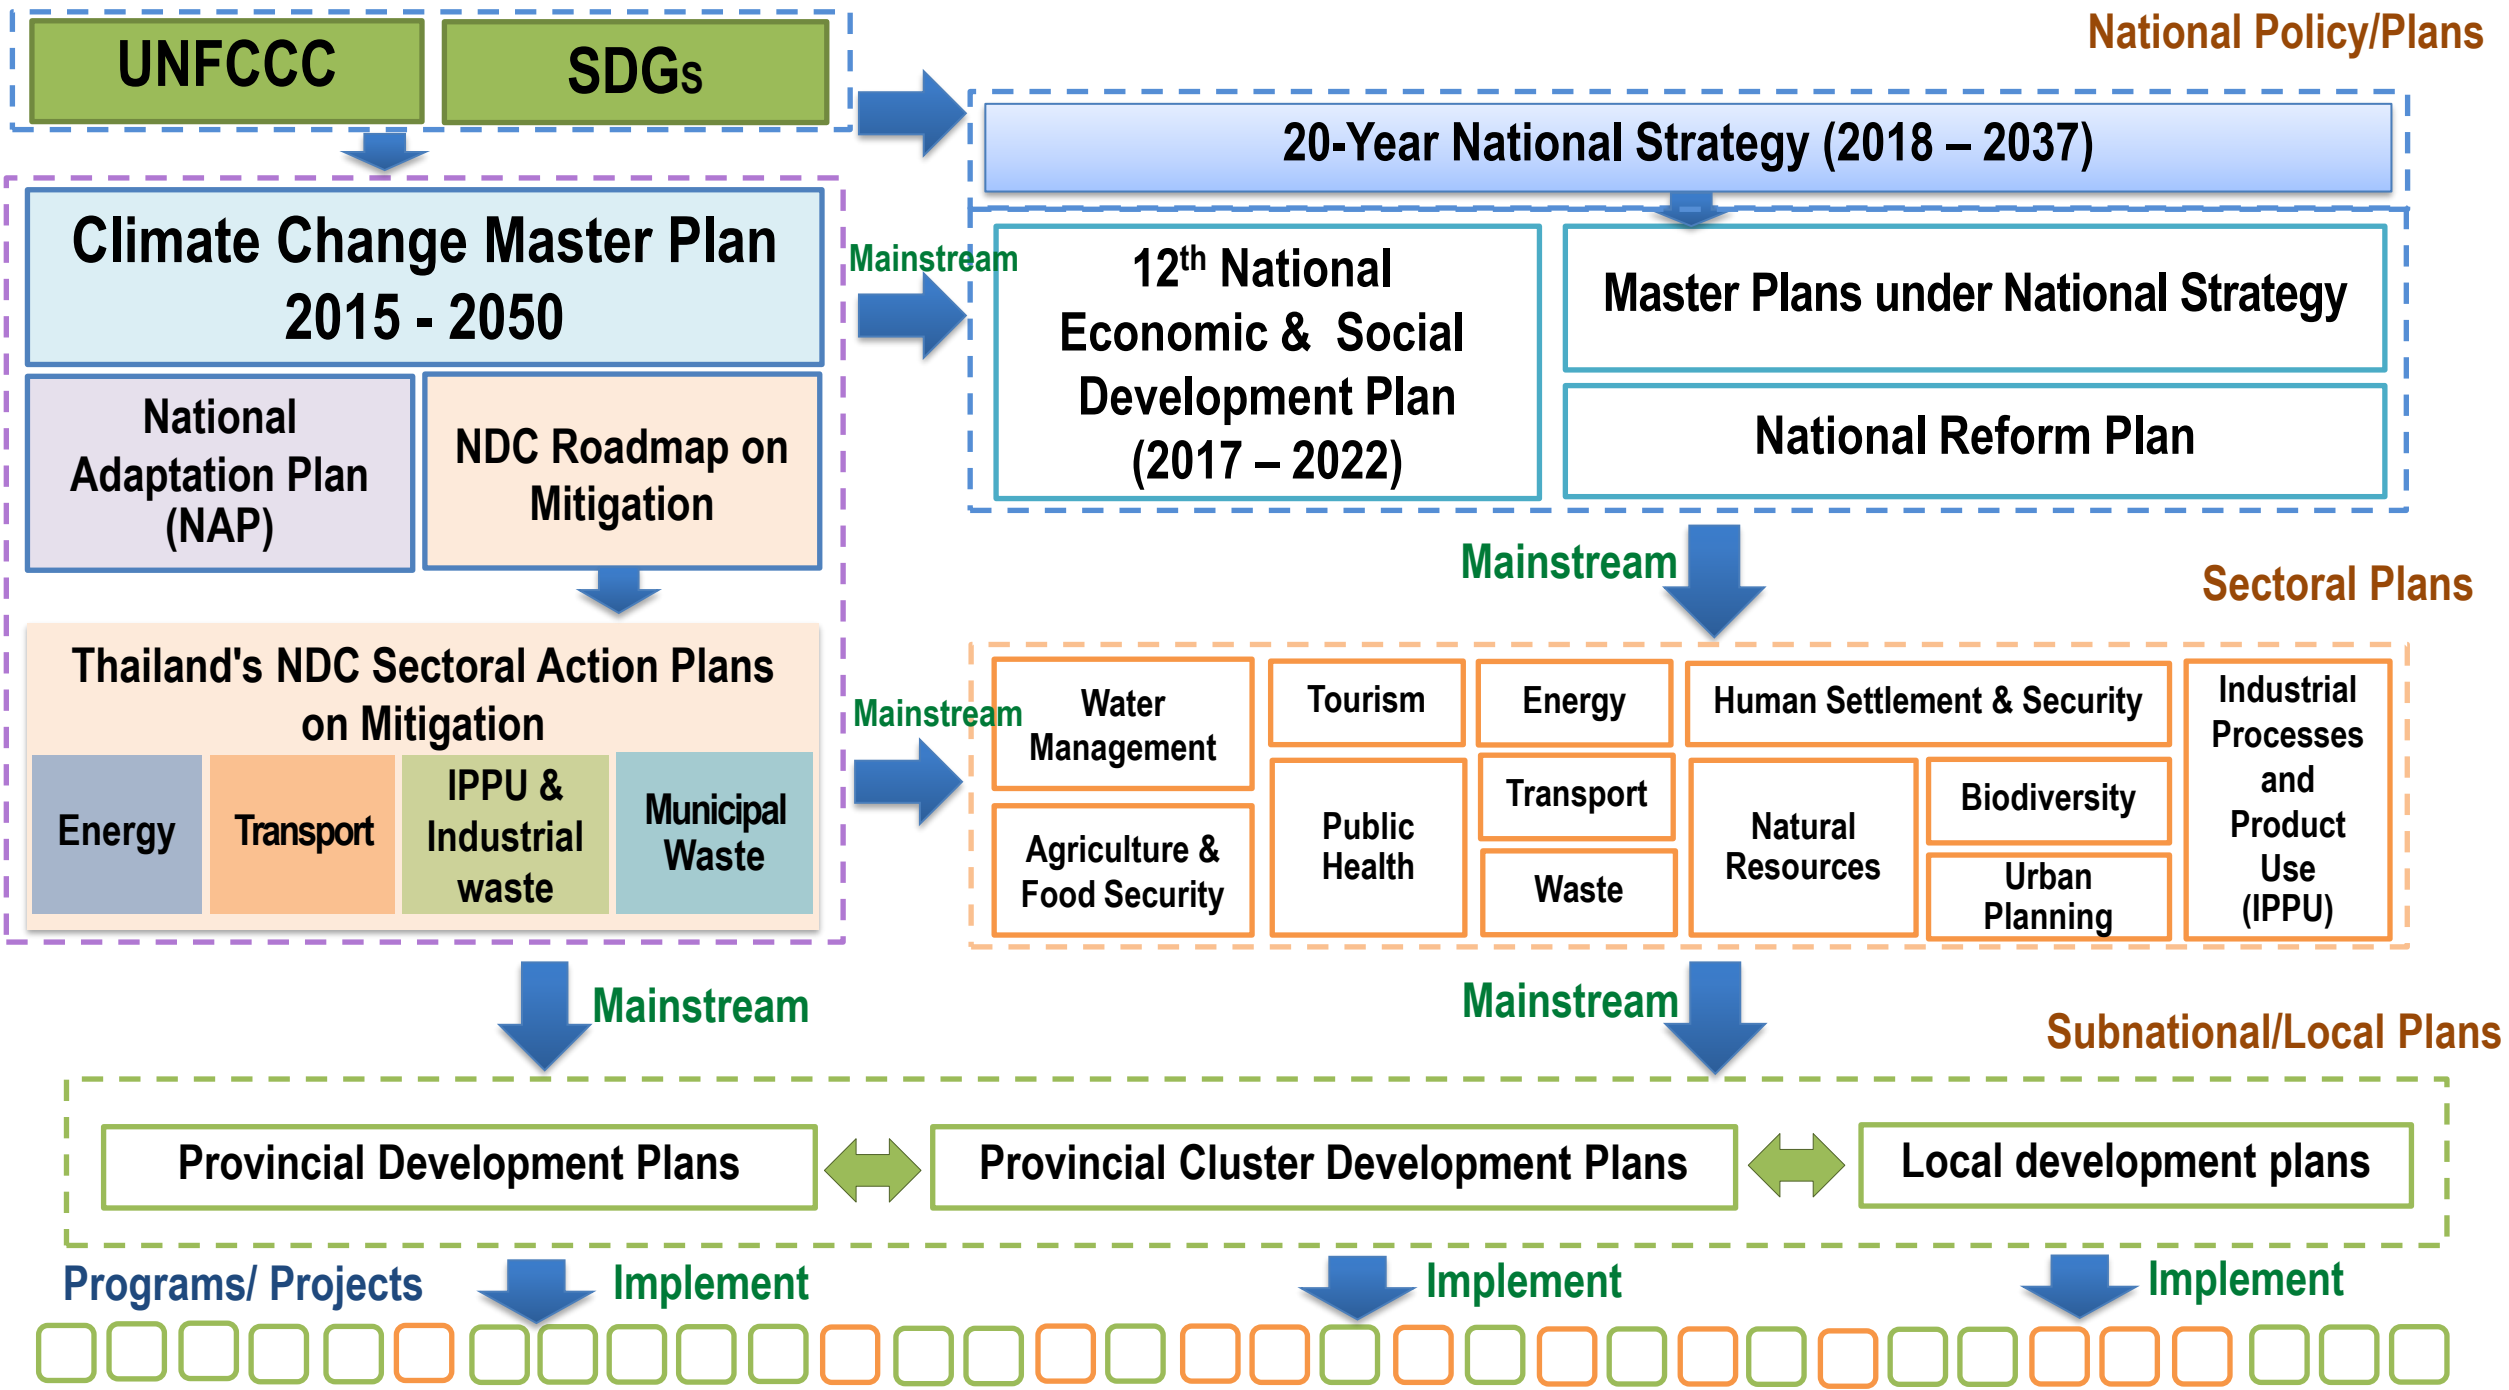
UNFCCC

SDGs

National Policy/Plans

20-Year National Strategy (2018 – 2037)

Climate Change Master Plan 2015 - 2050

Mainstream

12$^{th}$ National Economic & Social Development Plan (2017 – 2022)

Master Plans under National Strategy

National Reform Plan

National Adaptation Plan (NAP)

NDC Roadmap on Mitigation

Mainstream

Sectoral Plans

Thailand's NDC Sectoral Action Plans on Mitigation

Energy

Transport

IPPU & Industrial waste

Municipal Waste

Mainstream

Water Management

Tourism

Energy

Human Settlement & Security

Industrial Processes and Product Use (IPPU)

Agriculture & Food Security

Public Health

Transport

Waste

Natural Resources

Biodiversity

Urban Planning

Mainstream

Mainstream

Subnational/Local Plans

Provincial Development Plans

Provincial Cluster Development Plans

Local development plans

Programs/ Projects

Implement

Implement

Implement